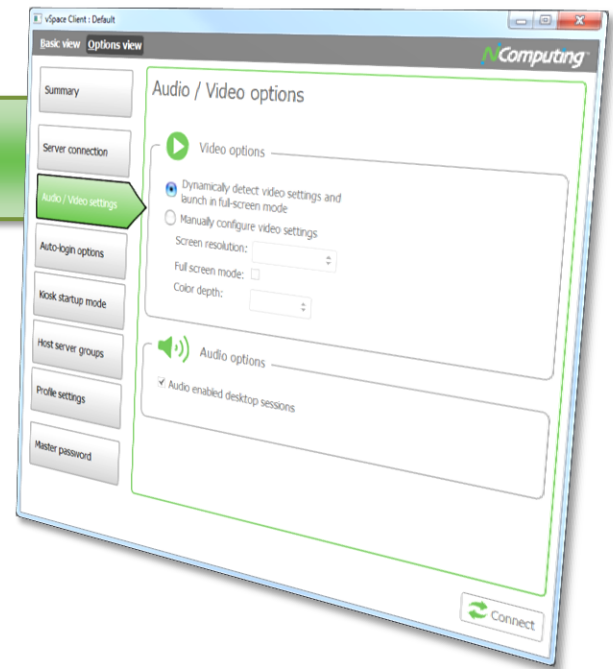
vSpace Client : Default

Basic view Options view

NComputing

Summary

Server connection

Audio / Video settings

Auto-login options

Kiosk startup mode

Host server groups

Profile settings

Master password

Audio / Video options

Video options

Dynamically detect video settings and launch in full-screen mode

Manually configure video settings

Screen resolution:

Full screen mode:

Color depth:

Audio options

Audio enabled desktop sessions

Connect